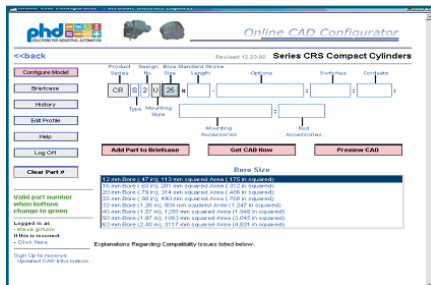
phd
SOLUTIONS FOR INDUSTRIAL AUTOMATION

Online CAD Configurator

<<back

Revised 12.22.02

Series CRS Compact Cylinders

Configure Model

Briefcase

History

Edit Profile

Help

Log Off

Clear Part #

Valid part number when buttons change to green

Logged in as
- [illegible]
If this is incorrect
- Click Here

Sign Up to receive Updated CAD Information

Product Series

Design No.

Bore Size

Standard Stroke Length

Options

Switches

Contacts

CR S 2 U 25 x

Type

Mounting Style

Mounting Accessories

Rod Accessories

Add Part to Briefcase

Get CAD Now

Preview CAD

Bore Size

12 mm Bore (.47 in), 113 mm squared Area (.175 in squared)
16 mm Bore (.63 in), 201 mm squared Area (.312 in squared)
20 mm Bore (.79 in), 314 mm squared Area (.486 in squared)
25 mm Bore (.98 in), 490 mm squared Area (.760 in squared)
32 mm Bore (1.26 in), 804 mm squared Area (1.247 in squared)
40 mm Bore (1.57 in), 1256 mm squared Area (1.948 in squared)
50 mm Bore (1.97 in), 1963 mm squared Area (3.043 in squared)
63 mm Bore (2.48 in), 3117 mm squared Area (4.831 in squared)

Explanations Regarding Compatibility Issues listed below: